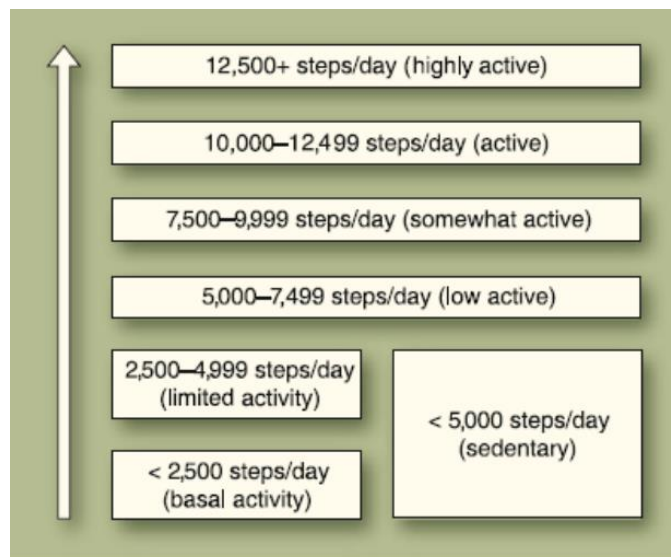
12,500+ steps/day (highly active)

10,000–12,499 steps/day (active)

7,500–9,999 steps/day (somewhat active)

5,000–7,499 steps/day (low active)

2,500–4,999 steps/day (limited activity)

< 2,500 steps/day (basal activity)

< 5,000 steps/day (sedentary)